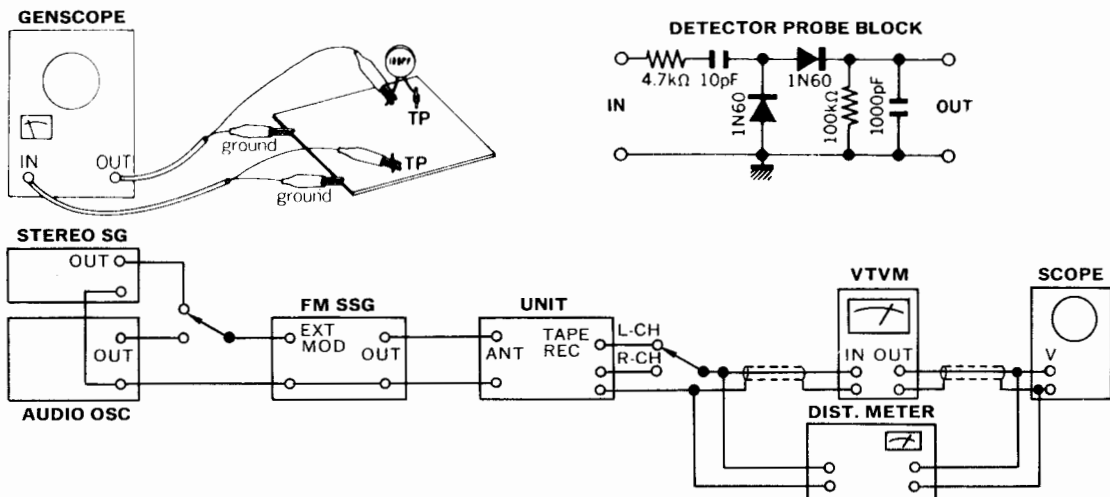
GENSCOPE

IN

OUT

ground

ground

TP

TP

DETECTOR PROBE BLOCK

$4.7k\Omega$

10pF

1N60

1N60

$100k\Omega$

1000pF

IN

OUT

STEREO SG

OUT

OUT

AUDIO OSC

FM SSG

EXT MOD

OUT

UNIT

ANT

TAPE REC

L-CH

R-CH

VTVM

IN OUT

SCOPE

V

DIST. METER